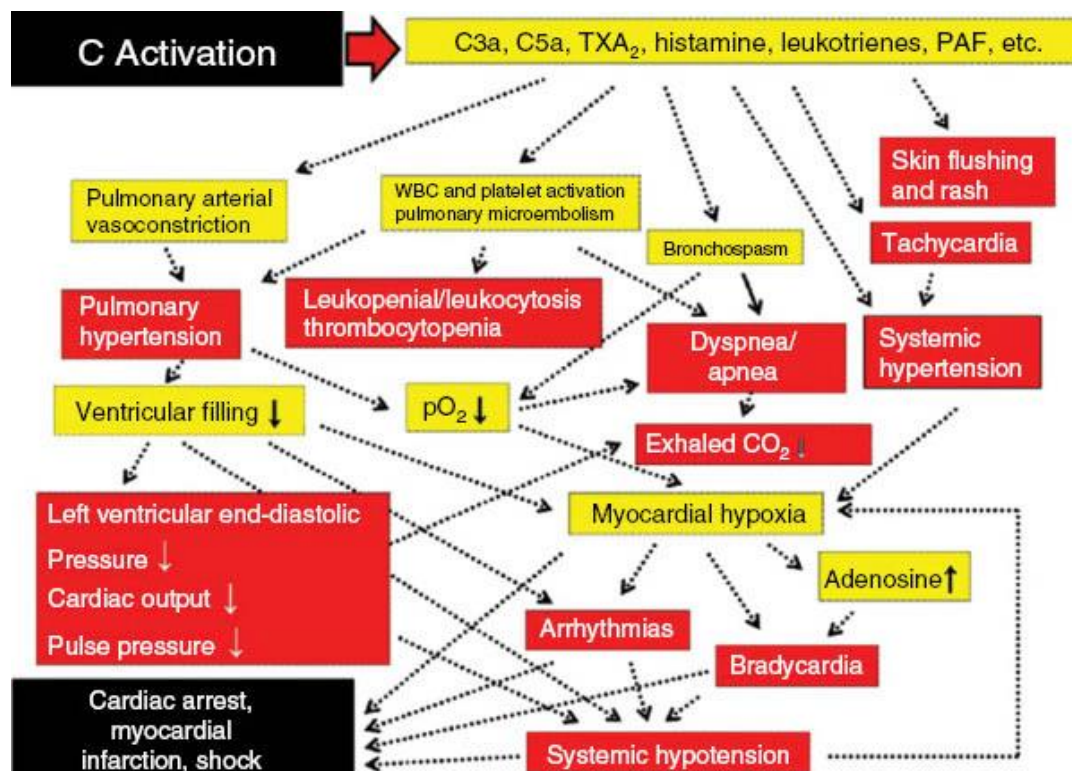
C Activation

C3a, C5a, $TXA_2$, histamine, leukotrienes, PAF, etc.

Pulmonary arterial vasoconstriction

WBC and platelet activation pulmonary microembolism

Bronchospasm

Skin flushing and rash

Tachycardia

Pulmonary hypertension

Leukopenia/leukocytosis thrombocytopenia

Dyspnea/ apnea

Systemic hypertension

Ventricular filling ↓

$pO_2$ ↓

Exhaled $CO_2$ ↓

Left ventricular end-diastolic Pressure ↓
Cardiac output ↓
Pulse pressure ↓

Myocardial hypoxia

Adenosine ↑

Arrhythmias

Bradycardia

Cardiac arrest, myocardial infarction, shock

Systemic hypotension